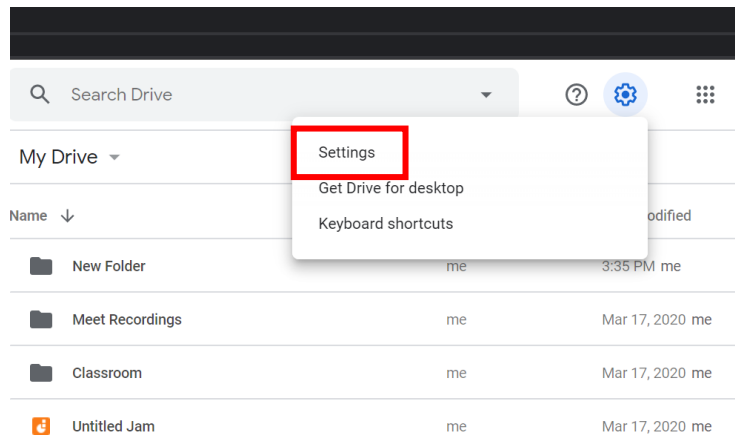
Search Drive

My Drive

Settings
Get Drive for desktop
Keyboard shortcuts

Name

odified

New Folder me 3:35 PM me
Meet Recordings me Mar 17, 2020 me
Classroom me Mar 17, 2020 me
Untitled Jam me Mar 17, 2020 me